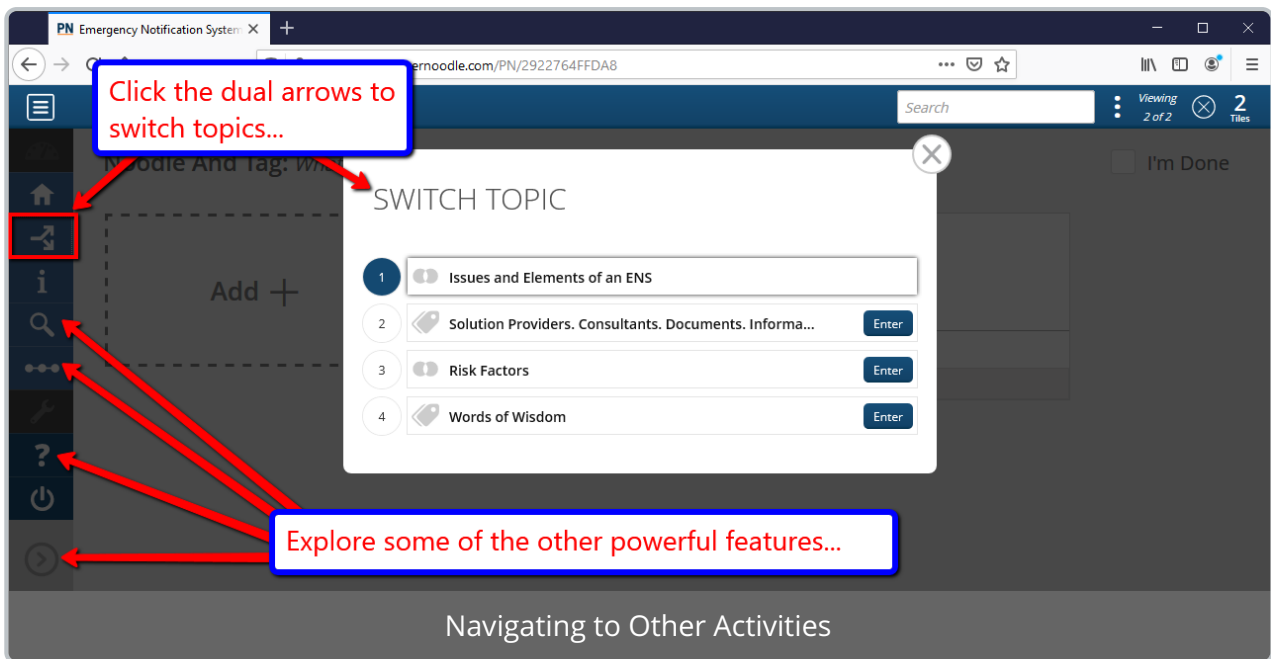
PN Emergency Notification System

ernoodle.com/PN/2922764FFDA8

Click the dual arrows to switch topics...

Search

Viewing 2 of 2

2 Tiles

Noodle And Tag: Wh

I'm Done

Add +

SWITCH TOPIC

1 Issues and Elements of an ENS

2 Solution Providers. Consultants. Documents. Informa... Enter

3 Risk Factors Enter

4 Words of Wisdom Enter

Explore some of the other powerful features...

Navigating to Other Activities